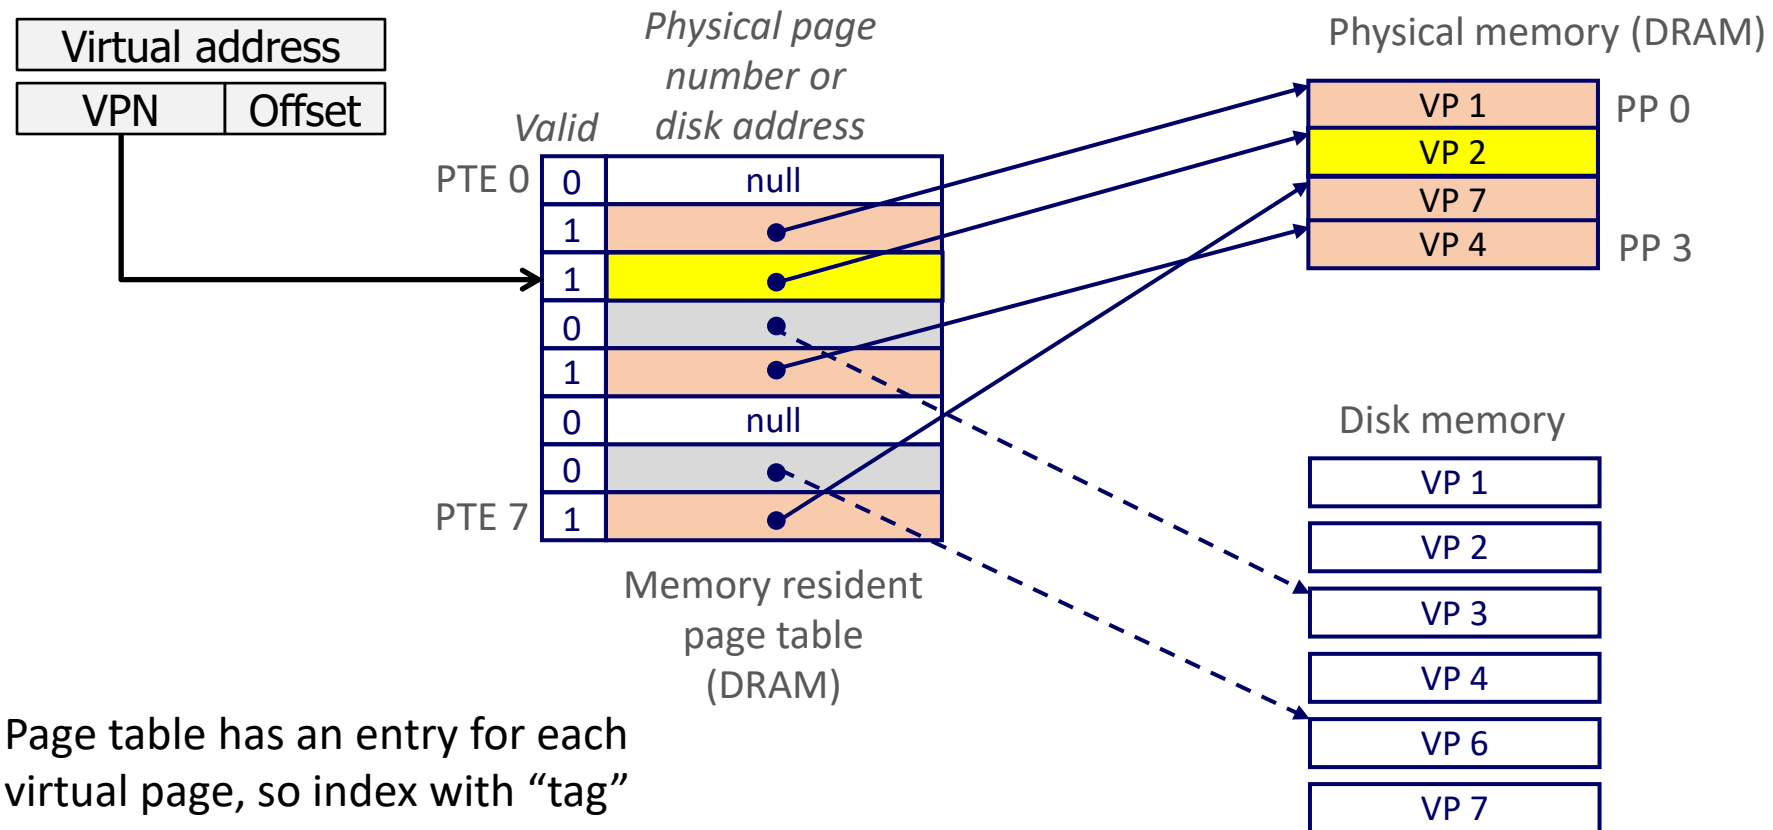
Virtual address

| VPN | Offset |
|---|---|

Physical page number or disk address

Valid

PTE 0

| Valid | Physical page number or disk address |
|---|---|
| 0 | null |
| 1 | |
| 1 | |
| 0 | |
| 1 | |
| 0 | null |
| 0 | |
| 1 | |

PTE 7

Memory resident page table (DRAM)

Physical memory (DRAM)

VP 1
VP 2
VP 7
VP 4

PP 0

PP 3

Disk memory

VP 1
VP 2
VP 3
VP 4
VP 6
VP 7

Page table has an entry for each virtual page, so index with “tag”